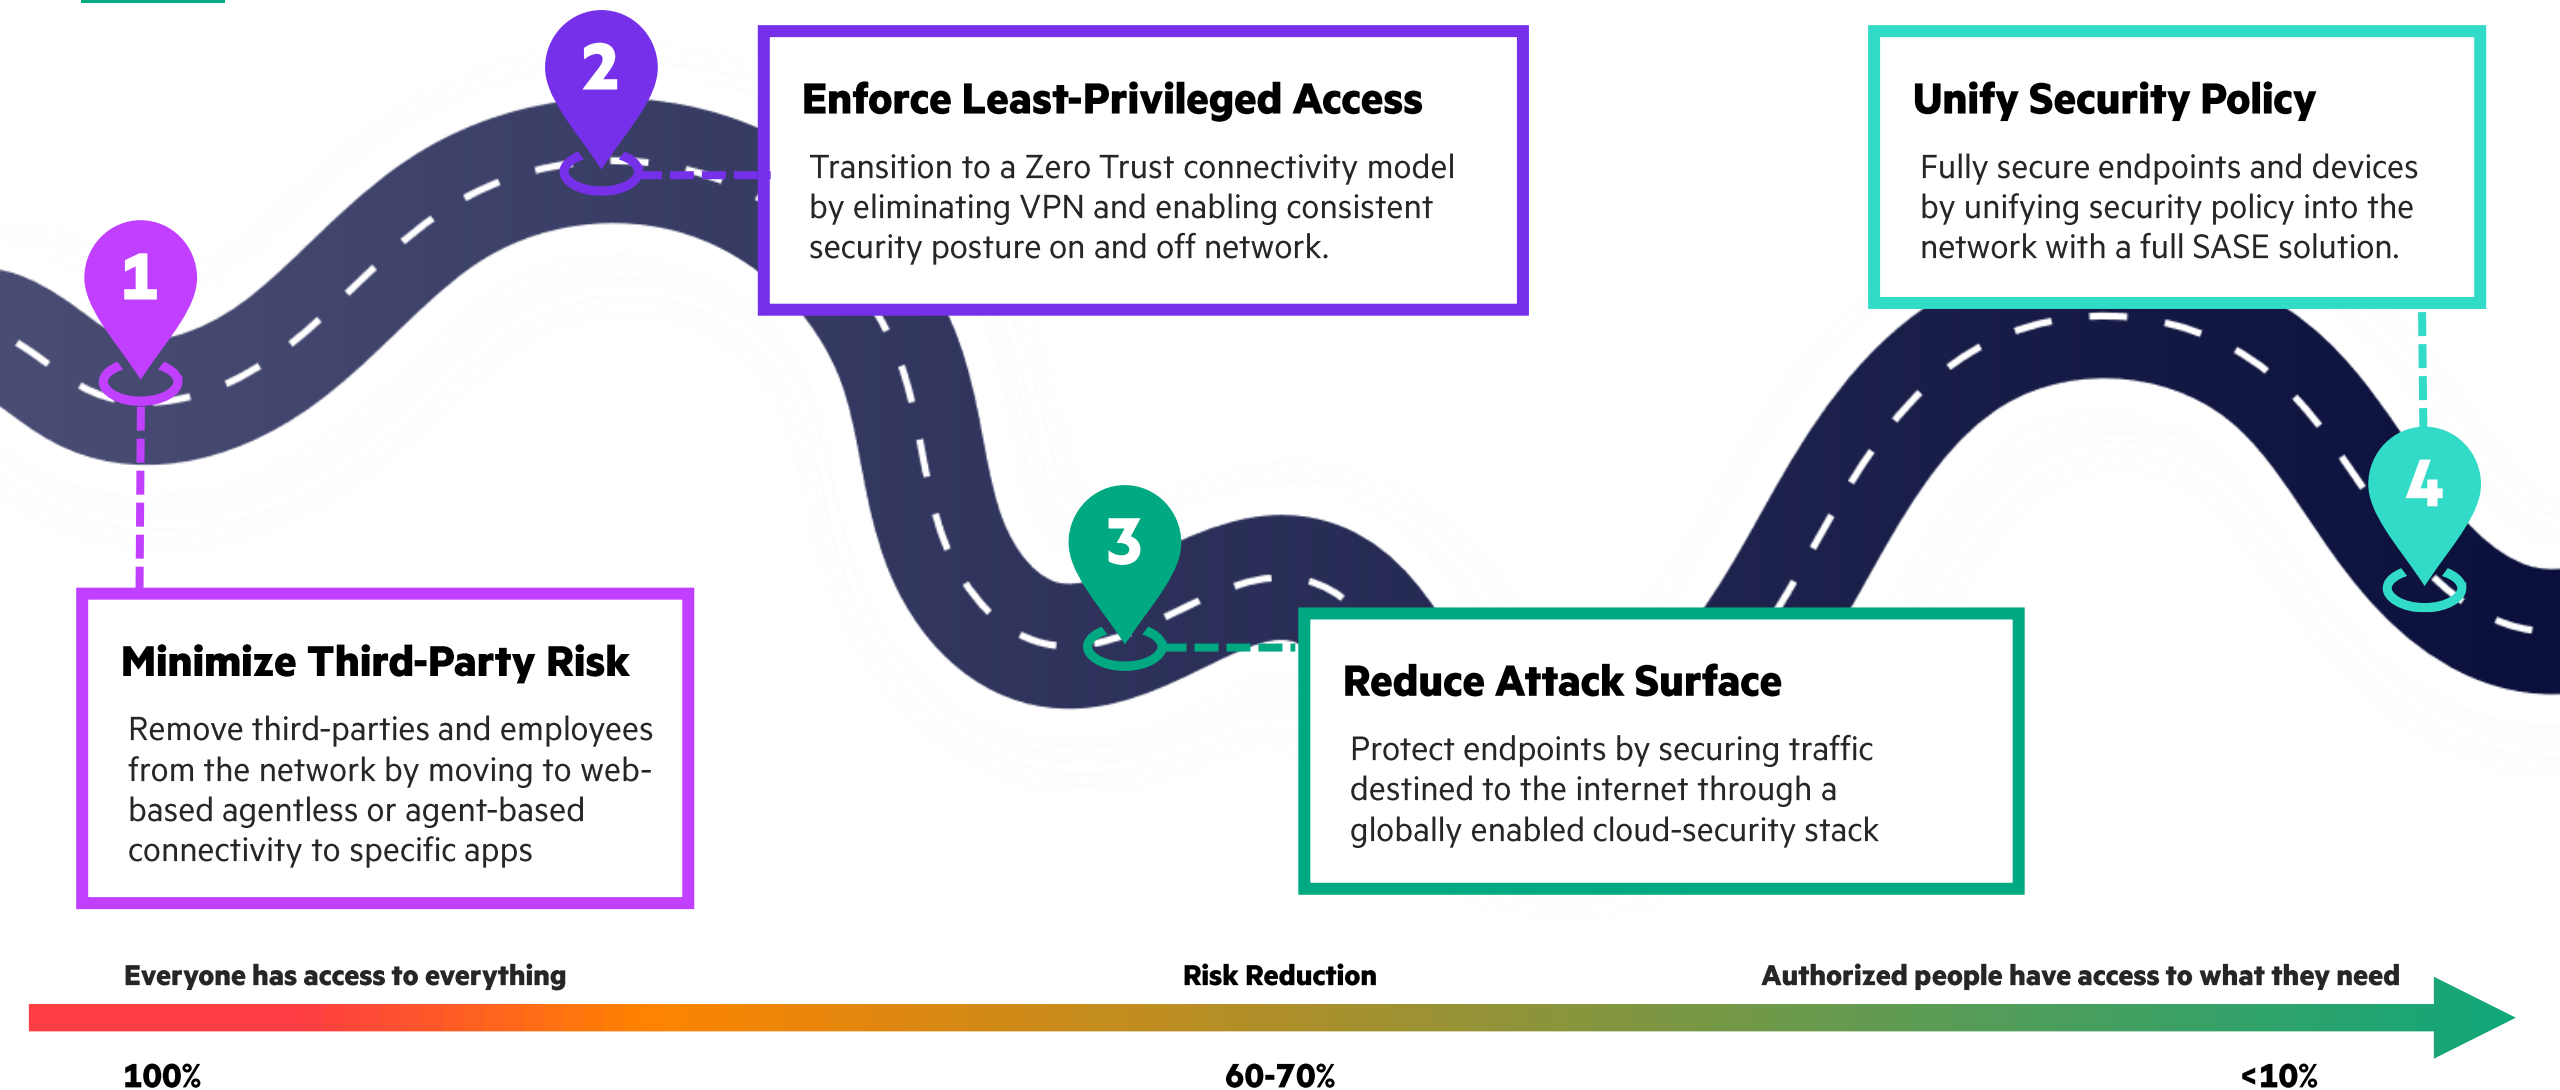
1

Minimize Third-Party Risk

Remove third-parties and employees from the network by moving to web-based agentless or agent-based connectivity to specific apps

2

Enforce Least-Privileged Access

Transition to a Zero Trust connectivity model by eliminating VPN and enabling consistent security posture on and off network.

3

Reduce Attack Surface

Protect endpoints by securing traffic destined to the internet through a globally enabled cloud-security stack

4

Unify Security Policy

Fully secure endpoints and devices by unifying security policy into the network with a full SASE solution.

Everyone has access to everything

Risk Reduction

Authorized people have access to what they need

100%

60-70%

<10%